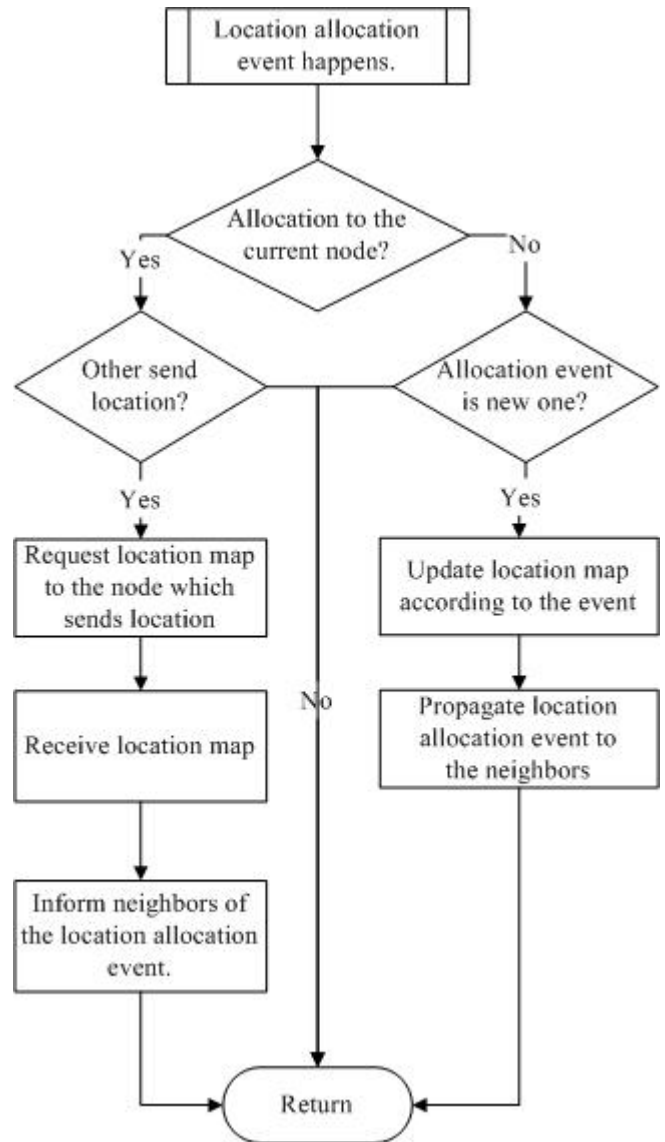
Location allocation event happens.

Allocation to the current node?

Yes

No

Other send location?

Allocation event is new one?

Yes

Yes

Request location map to the node which sends location

Update location map according to the event

No

Receive location map

Propagate location allocation event to the neighbors

Inform neighbors of the location allocation event.

Return